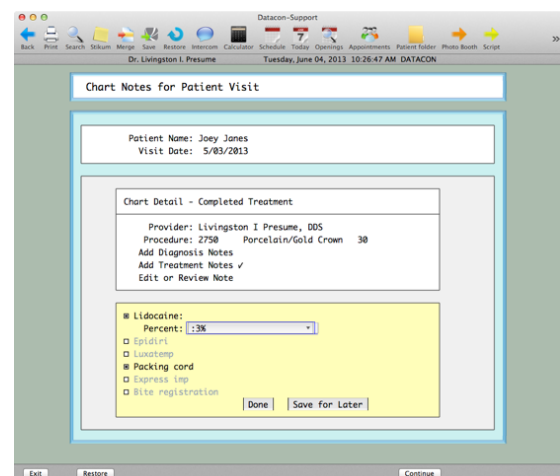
Datacon-Support

Back Print Search Stikum Merge Save Restore Intercom Calculator Schedule Today Openings Appointments Patient folder Photo Booth Script

Dr. Livingston I. Presume Tuesday, June 04, 2013 10:26:47 AM DATACON

Chart Notes for Patient Visit

Patient Name: Joey Janes
Visit Date: 5/03/2013

Chart Detail - Completed Treatment

Provider: Livingston I Presume, DDS
Procedure: 2750 Porcelain/Gold Crown 30
Add Diagnosis Notes
Add Treatment Notes ✓
Edit or Review Note

Lidocaine:
Percent: :3%
Epidiri
Luxatemp
Packing cord
Express imp
Bite registration

Done Save for Later

Exit Restore Continue